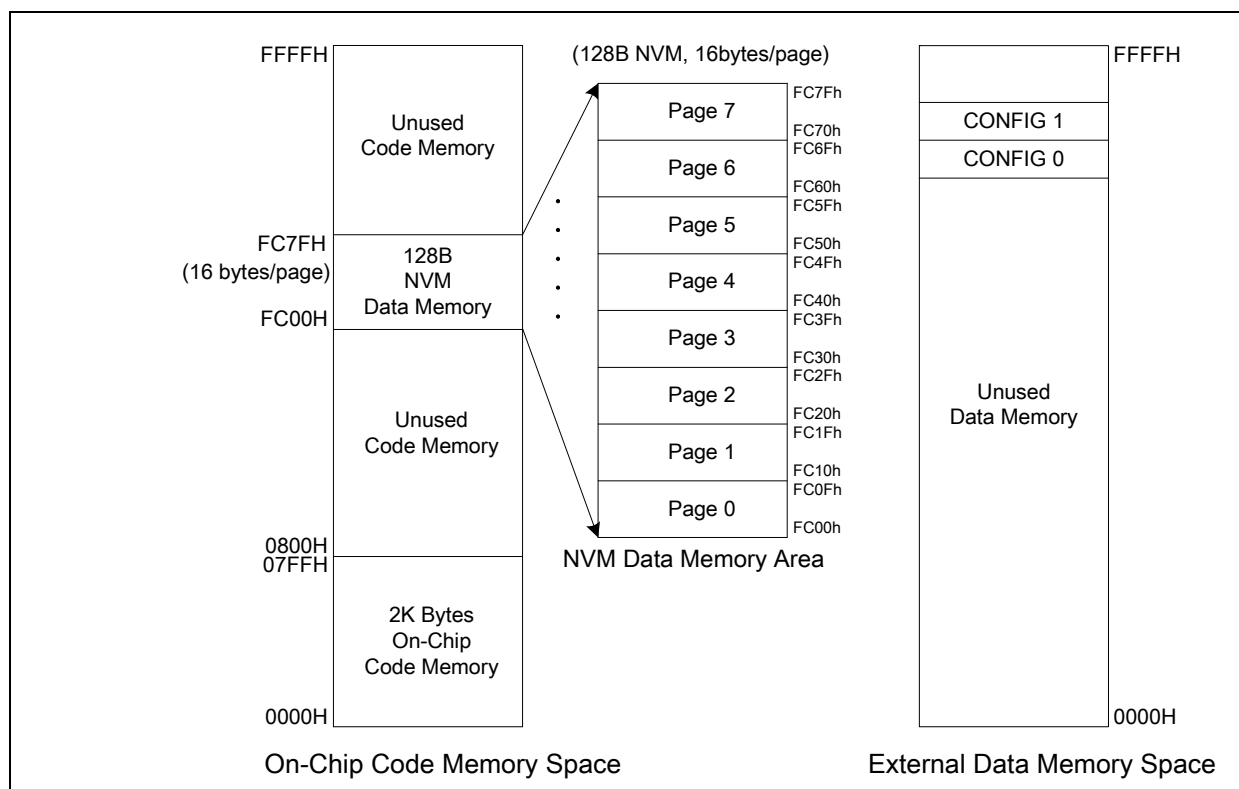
FFFFH

Unused Code Memory

FC7FH
(16 bytes/page)

128B NVM Data Memory

FC00H

Unused Code Memory

0800H
07FFH

2K Bytes On-Chip Code Memory

0000H

On-Chip Code Memory Space

(128B NVM, 16bytes/page)

FC7Fh
Page 7
FC70h
FC6Fh
Page 6
FC60h
FC5Fh
Page 5
FC50h
FC4Fh
Page 4
FC40h
FC3Fh
Page 3
FC30h
FC2Fh
Page 2
FC20h
FC1Fh
Page 1
FC10h
FC0Fh
Page 0
FC00h

NVM Data Memory Area

FFFFH

CONFIG 1

CONFIG 0

Unused Data Memory

0000H

External Data Memory Space